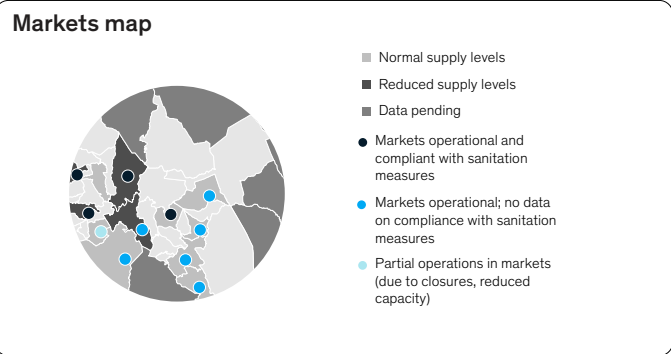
Markets map

Normal supply levels

Reduced supply levels

Data pending

Markets operational and compliant with sanitation measures

Markets operational; no data on compliance with sanitation measures

Partial operations in markets (due to closures, reduced capacity)